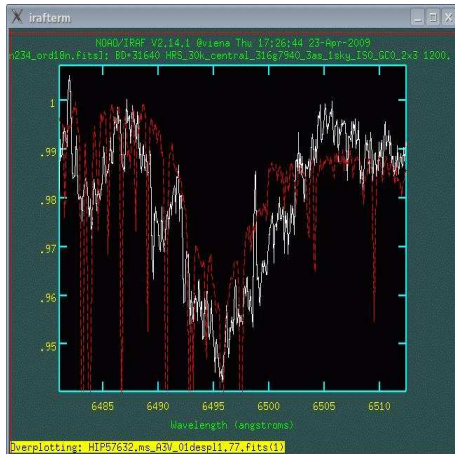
irafterm

NOAO/IRAF V2.14.1 @viena Thu 17:26:44 23-Apr-2009
n234_ord18n.fits1: BD=31640 HRS_30k_central_316g7940_3as_1sky_IS0_GC0_2x3 1200.

1
.99
.98
.97
.96
.95

6485 6490 6495 6500 6505 6510

Wavelength (angstroms)

Overplotting: HIP57632.ms_A3V_01despl1.77.fits(1)